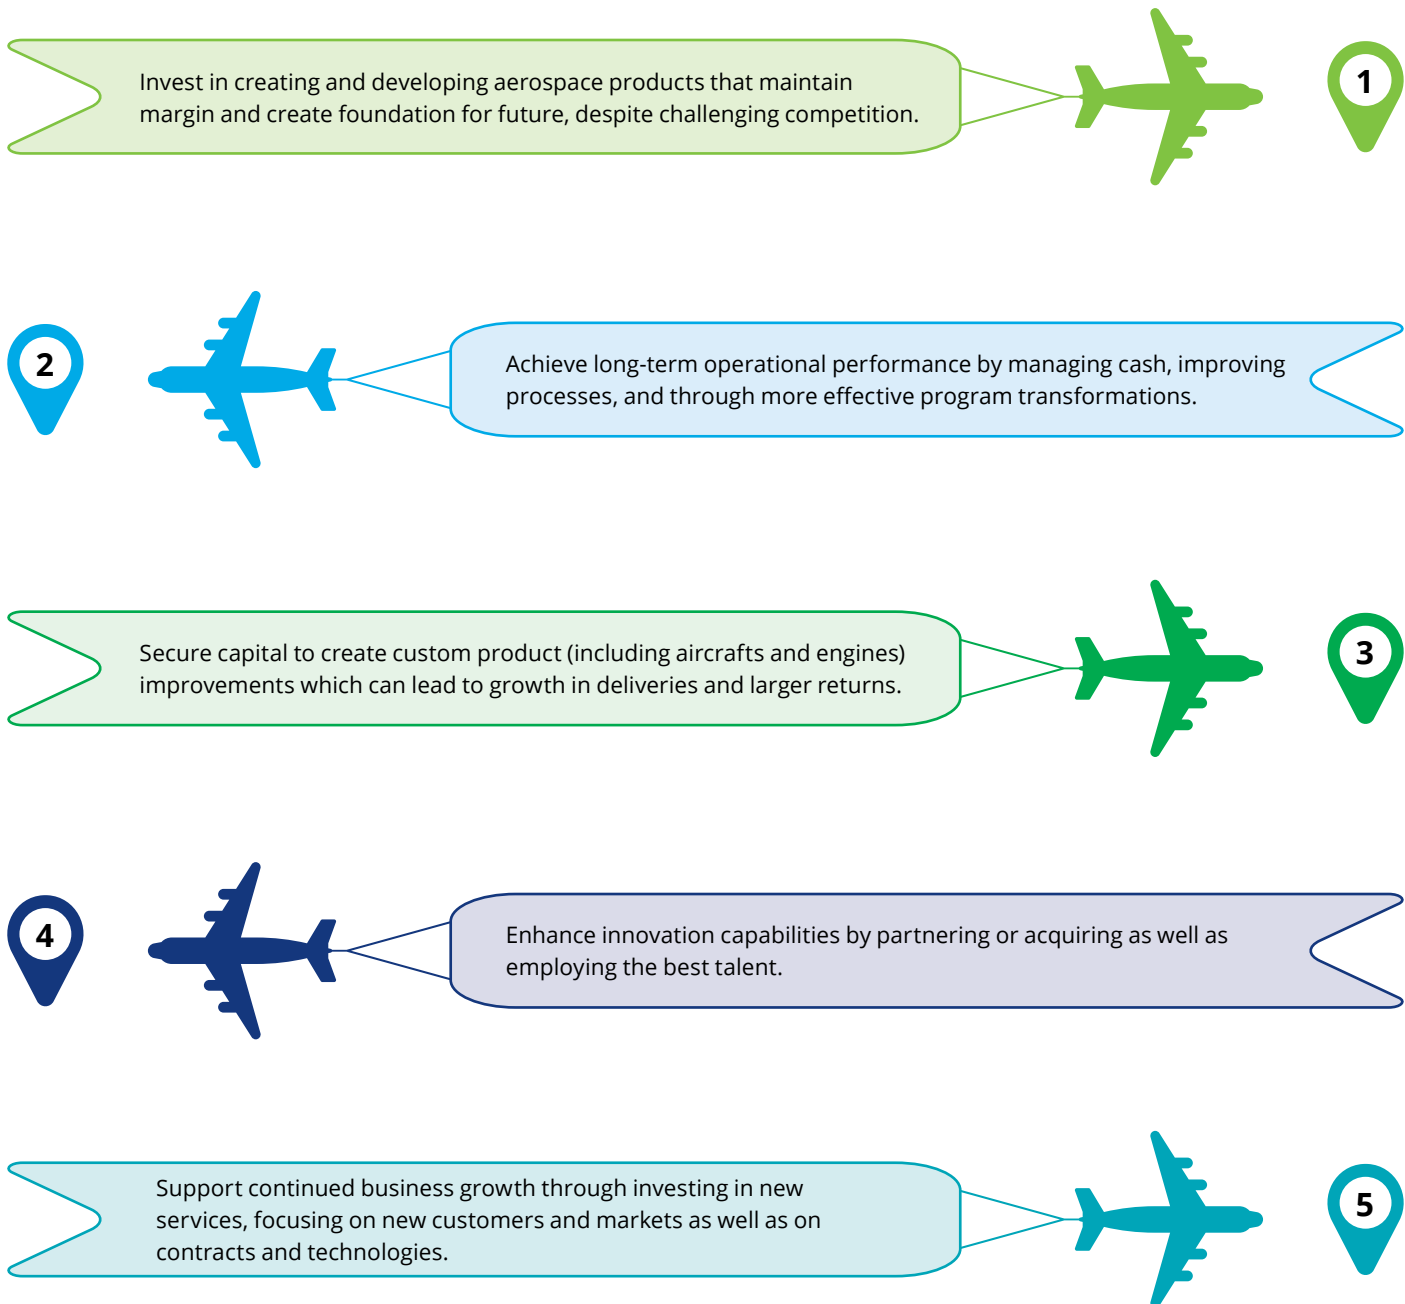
Invest in creating and developing aerospace products that maintain margin and create foundation for future, despite challenging competition.

1

2

Achieve long-term operational performance by managing cash, improving processes, and through more effective program transformations.

Secure capital to create custom product (including aircrafts and engines) improvements which can lead to growth in deliveries and larger returns.

3

4

Enhance innovation capabilities by partnering or acquiring as well as employing the best talent.

Support continued business growth through investing in new services, focusing on new customers and markets as well as on contracts and technologies.

5